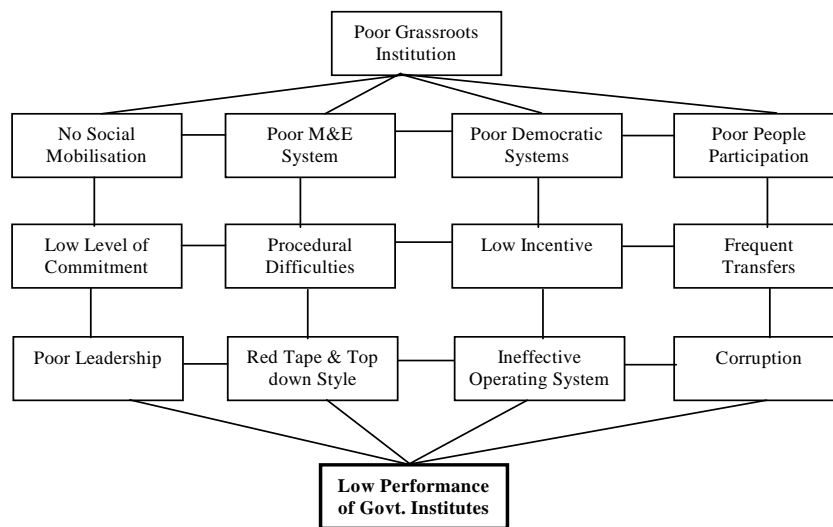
Poor Grassroots Institution

No Social Mobilisation

Poor M&E System

Poor Democratic Systems

Poor People Participation

Low Level of Commitment

Procedural Difficulties

Low Incentive

Frequent Transfers

Poor Leadership

Red Tape & Top down Style

Ineffective Operating System

Corruption

**Low Performance of Govt. Institutes**